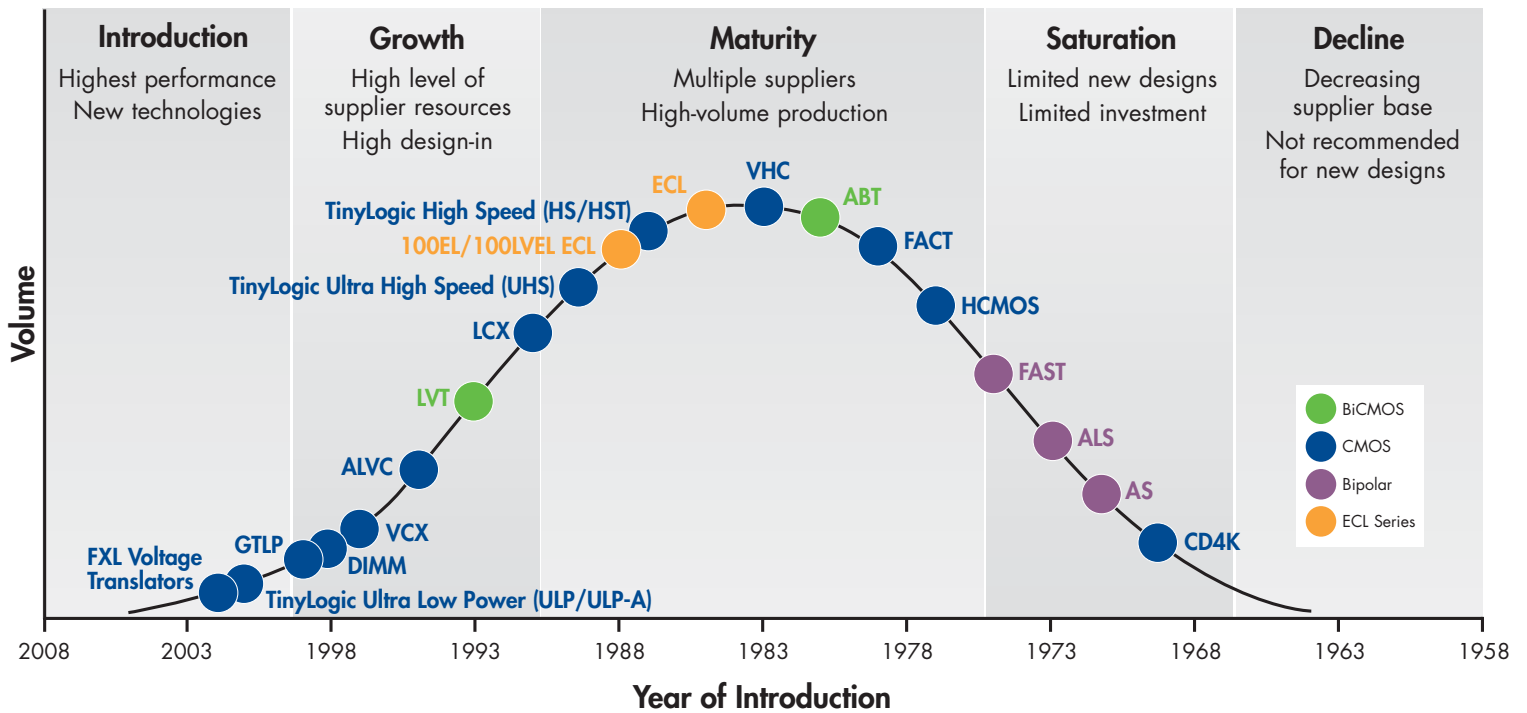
Introduction
Highest performance
New technologies

Growth
High level of supplier resources
High design-in

Maturity
Multiple suppliers
High-volume production

Saturation
Limited new designs
Limited investment

Decline
Decreasing supplier base
Not recommended for new designs

Volume

ECL
VHC
ABT
TinyLogic High Speed (HS/HST)
100EL/100LVEL ECL
FACT
TinyLogic Ultra High Speed (UHS)
HCMOS
LCX
FAST
LVT
ALS
ALVC
AS
VCX
CD4K
GTLP
DIMM
FXL Voltage Translators
TinyLogic Ultra Low Power (ULP/ULP-A)

BiCMOS
CMOS
Bipolar
ECL Series

2008
2003
1998
1993
1988
1983
1978
1973
1968
1963
1958

Year of Introduction